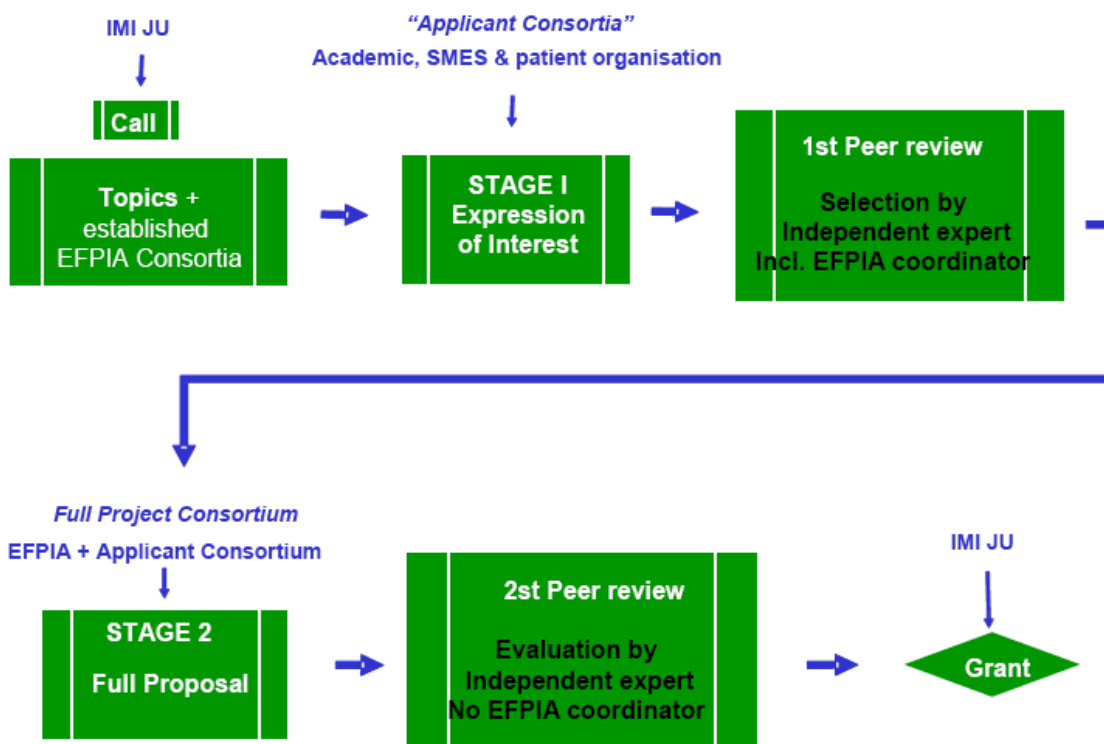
IMI JU

Call

Topics + established EFPIA Consortia

"Applicant Consortia"

Academic, SMES & patient organisation

STAGE I Expression of Interest

1st Peer review

Selection by Independent expert Incl. EFPIA coordinator

Full Project Consortium

EFPIA + Applicant Consortium

STAGE 2

Full Proposal

2st Peer review

Evaluation by Independent expert No EFPIA coordinator

IMI JU

Grant